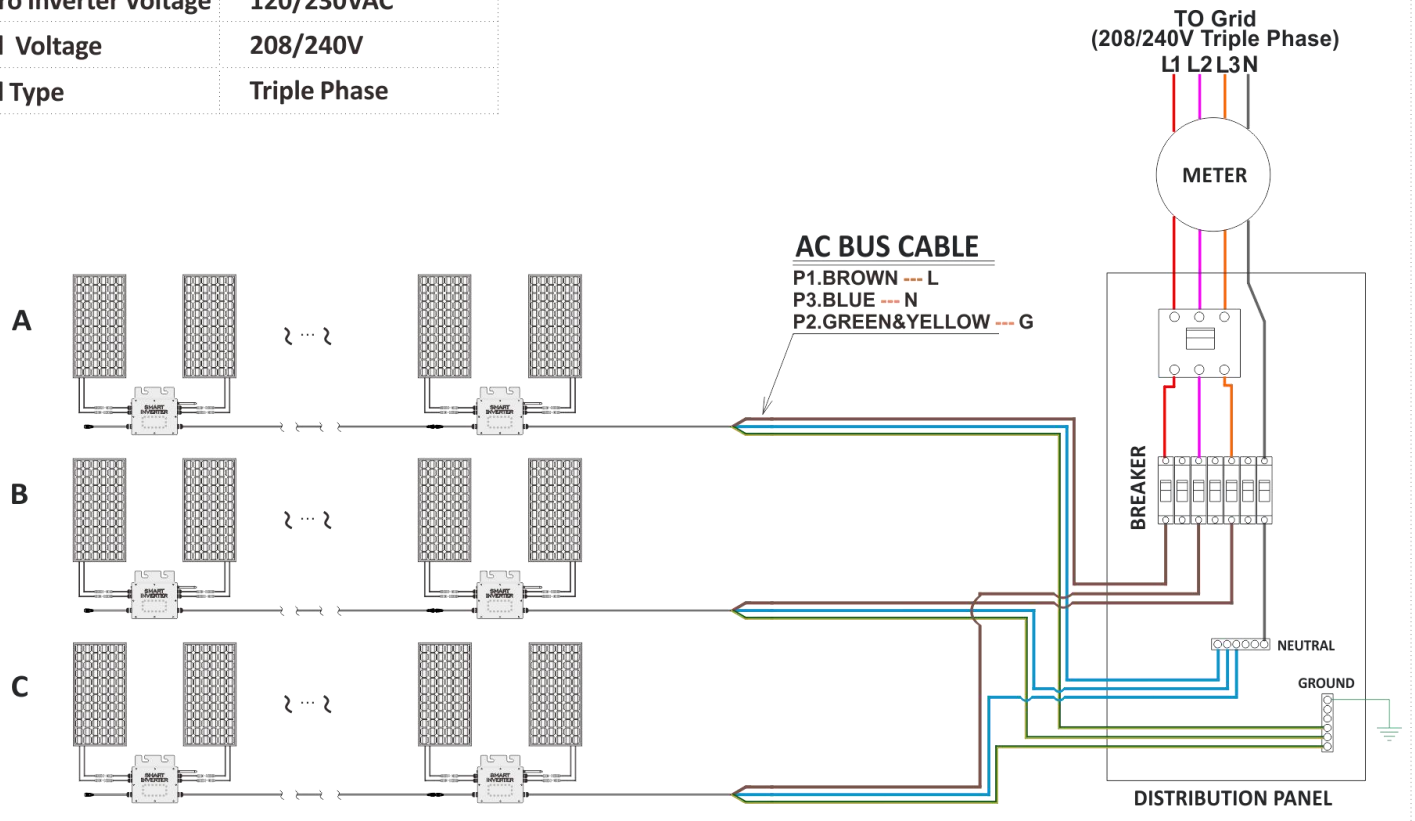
| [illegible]o Inverter Voltage | 120/230VAC |
|---|---|
| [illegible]l Voltage | 208/240V |
| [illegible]l Type | Triple Phase |

TO Grid
(208/240V Triple Phase)
L1 L2 L3 N

METER

AC BUS CABLE
P1.BROWN --- L
P3.BLUE --- N
P2.GREEN&YELLOW --- G

A

B

C

SMART INVERTER

BREAKER

NEUTRAL

GROUND

DISTRIBUTION PANEL